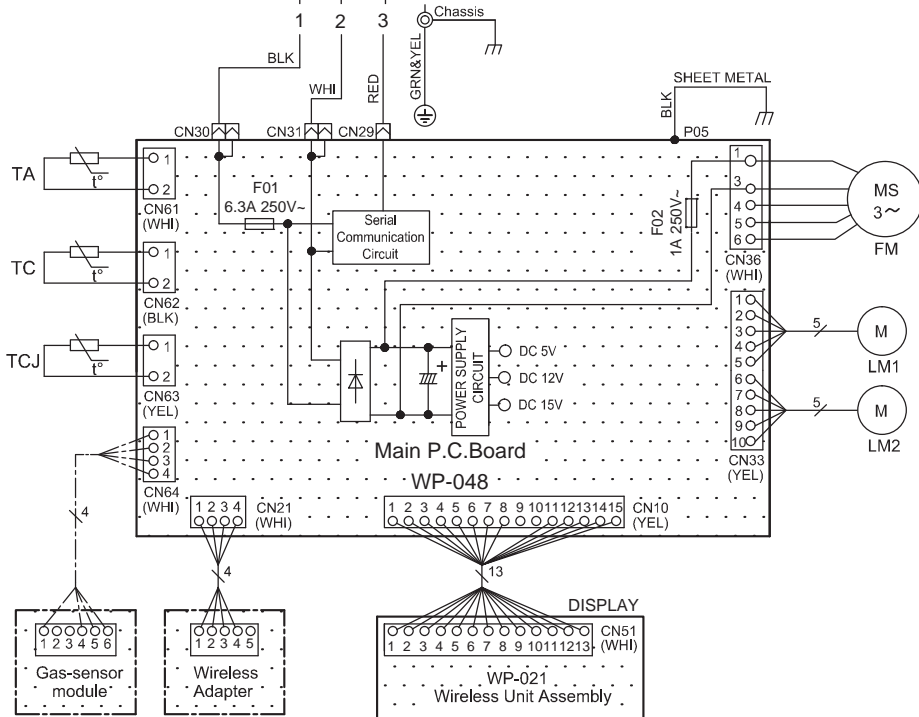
1 2 3
Chassis
BLK
WHI
RED
GRN&YEL
SHEET METAL
BLK
P05
CN30 CN31 CN29
TA
1
2
t°
CN61 (WHI)
F01
6.3A 250V~
Serial Communication Circuit
F02
1A 250V~
1
3
4
5
6
CN36 (WHI)
MS
3~
FM
TC
1
2
t°
CN62 (BLK)
TCJ
1
2
t°
CN63 (YEL)
POWER SUPPLY CIRCUIT
DC 5V
DC 12V
DC 15V
1 2 3 4 5 6 7 8 9 10
5
M
LM1
5
M
LM2
CN33 (YEL)
1 2 3 4
CN64 (WHI)
Main P.C.Board
WP-048
1 2 3 4
CN21 (WHI)
1 2 3 4 5 6 7 8 9 10 11 12 13 14 15
CN10 (YEL)
4
4
13
DISPLAY
1 2 3 4 5 6
Gas-sensor module
1 2 3 4 5
Wireless Adapter
1 2 3 4 5 6 7 8 9 10 11 12 13
CN51 (WHI)
WP-021
Wireless Unit Assembly